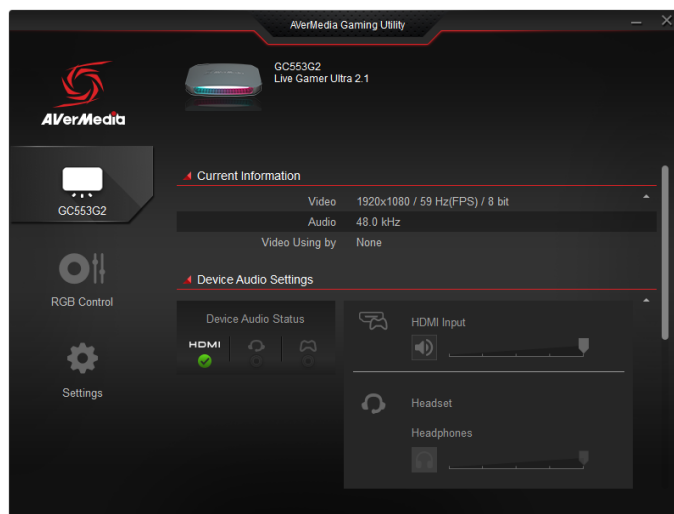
AVerMedia Gaming Utility

AVerMedia

GC553G2

RGB Control

Settings

GC553G2
Live Gamer Ultra 2.1

Current Information

Video 1920x1080 / 59 Hz(FPS) / 8 bit
Audio 48.0 kHz
Video Using by None

Device Audio Settings

Device Audio Status

HDMI

HDMI Input

Headset

Headphones